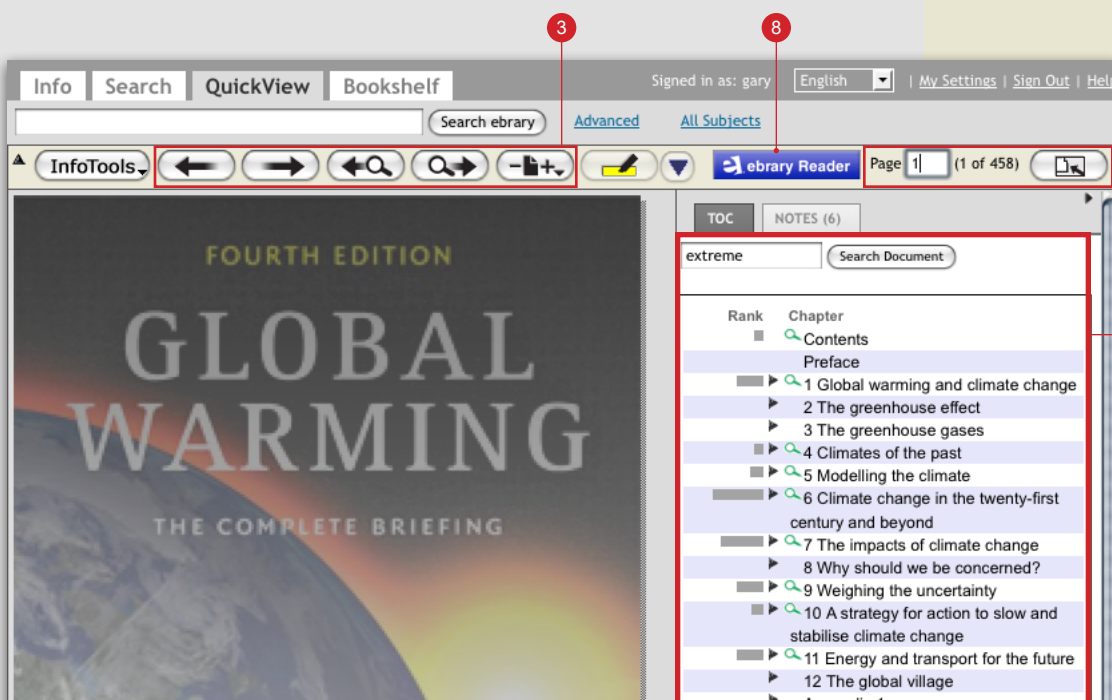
3

8

Info Search QuickView Bookshelf

Signed in as: gary English | My Settings | Sign Out | Help

Search ebrary Advanced All Subjects

InfoTools

ebrary Reader

Page 1 (1 of 458)

FOURTH EDITION

GLOBAL WARMING

THE COMPLETE BRIEFING

TOC NOTES (6)

extreme Search Document

| Rank | Chapter |
|---|---|
| | Contents |
| | Preface |
| | 1 Global warming and climate change |
| | 2 The greenhouse effect |
| | 3 The greenhouse gases |
| | 4 Climates of the past |
| | 5 Modelling the climate |
| | 6 Climate change in the twenty-first century and beyond |
| | 7 The impacts of climate change |
| | 8 Why should we be concerned? |
| | 9 Weighing the uncertainty |
| | 10 A strategy for action to slow and stabilise climate change |
| | 11 Energy and transport for the future |
| | 12 The global village |
| | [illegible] |